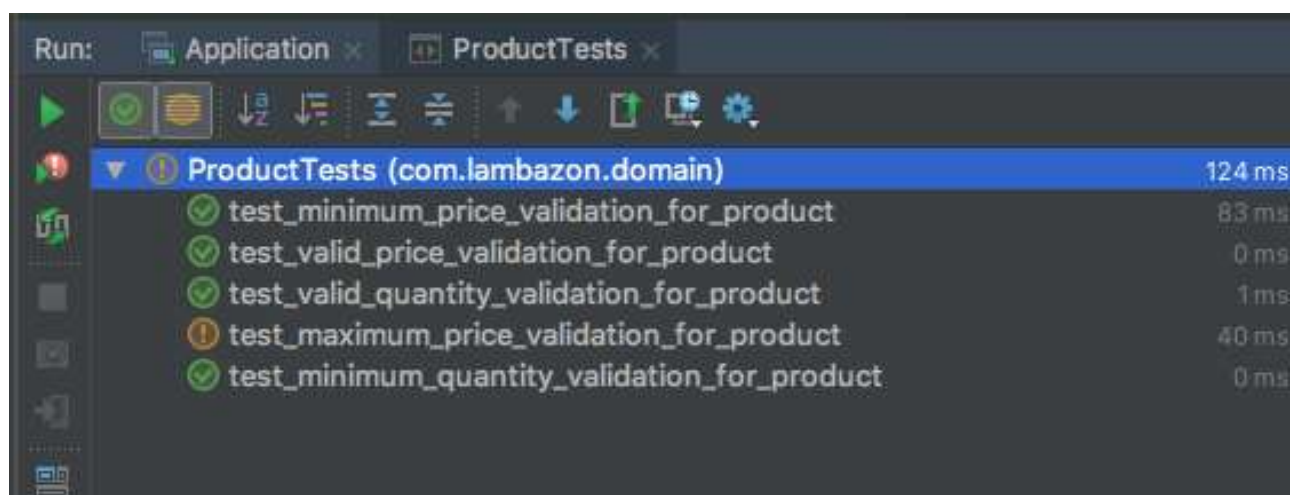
Run: Application × ProductTests ×

ProductTests (com.lambazon.domain) 124 ms
test_minimum_price_validation_for_product 83 ms
test_valid_price_validation_for_product 0 ms
test_valid_quantity_validation_for_product 1 ms
test_maximum_price_validation_for_product 40 ms
test_minimum_quantity_validation_for_product 0 ms